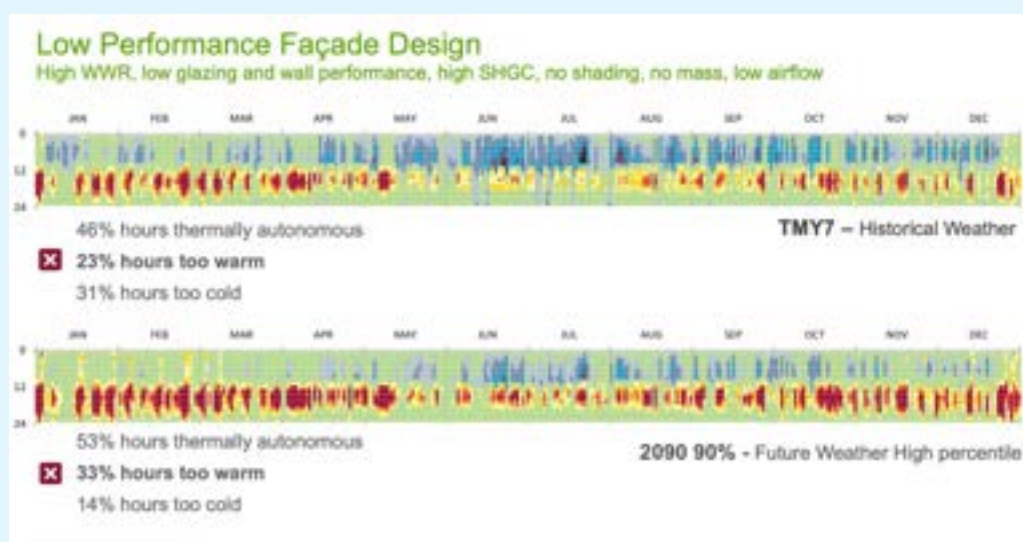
Low Performance Façade Design
High WWR, low glazing and wall performance, high SHGC, no shading, no mass, low airflow

JAN FEB MAR APR MAY JUN JUL AUG SEP OCT NOV DEC

0
12
24

46% hours thermally autonomous
TMY7 – Historical Weather
✕ 23% hours too warm
31% hours too cold

JAN FEB MAR APR MAY JUN JUL AUG SEP OCT NOV DEC

0
12
24

53% hours thermally autonomous
2090 90% - Future Weather High percentile
✕ 33% hours too warm
14% hours too cold